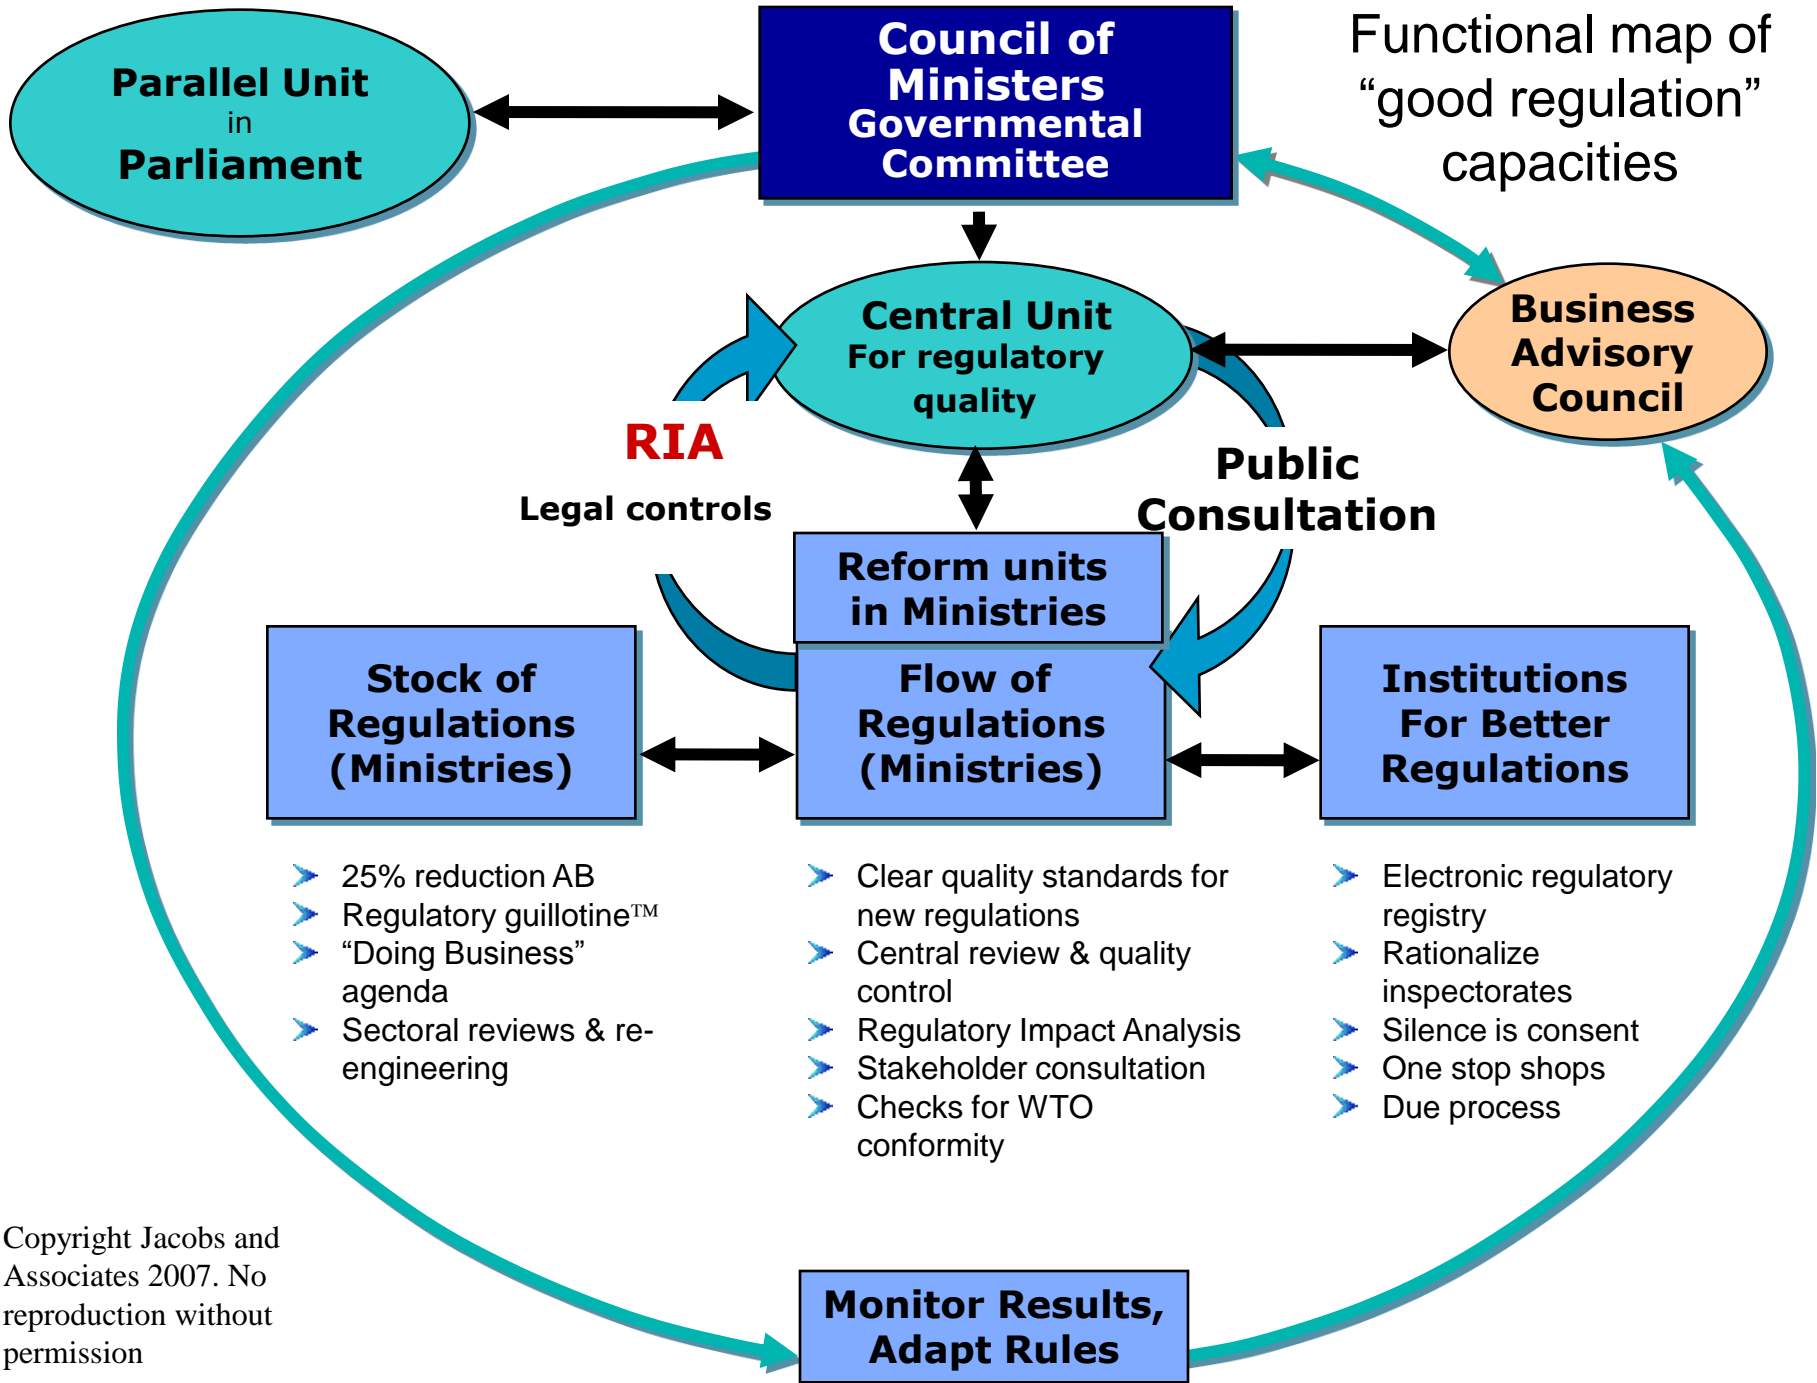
Parallel Unit
in
Parliament

Council of Ministers Governmental Committee

Functional map of "good regulation" capacities

Central Unit For regulatory quality

Business Advisory Council

RIA

Legal controls

Public Consultation

Reform units in Ministries

Stock of Regulations (Ministries)

Flow of Regulations (Ministries)

Institutions For Better Regulations

25% reduction AB
Regulatory guillotine™
"Doing Business" agenda
Sectoral reviews & re-engineering

Clear quality standards for new regulations
Central review & quality control
Regulatory Impact Analysis
Stakeholder consultation
Checks for WTO conformity

Electronic regulatory registry
Rationalize inspectorates
Silence is consent
One stop shops
Due process

Copyright Jacobs and Associates 2007. No reproduction without permission

Monitor Results, Adapt Rules